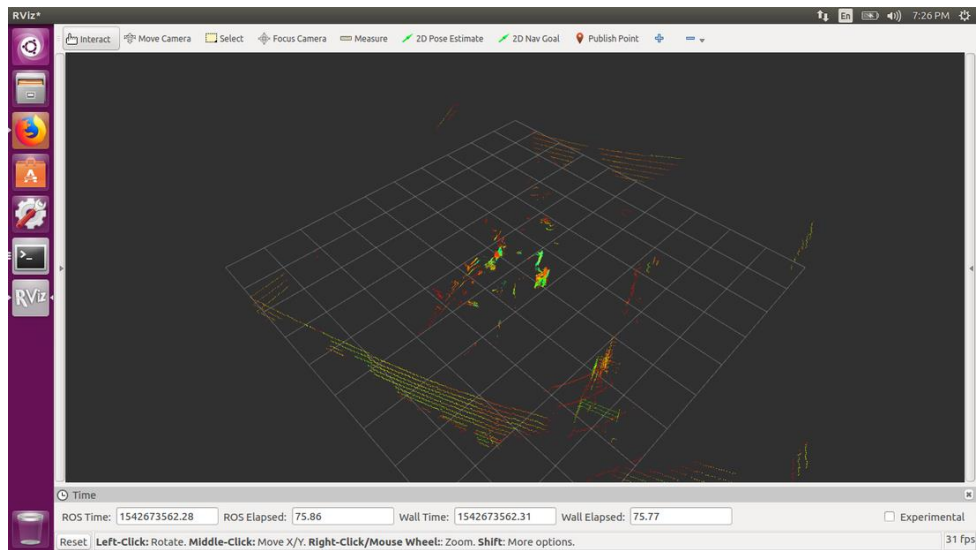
RViz*

En 7:26 PM

Interact Move Camera Select Focus Camera Measure 2D Pose Estimate 2D Nav Goal Publish Point

RViz

Time

ROS Time: 1542673562.28 ROS Elapsed: 75.86 Wall Time: 1542673562.31 Wall Elapsed: 75.77 Experimental

Reset Left-Click: Rotate. Middle-Click: Move X/Y. Right-Click/Mouse Wheel:: Zoom. Shift: More options. 31 fps